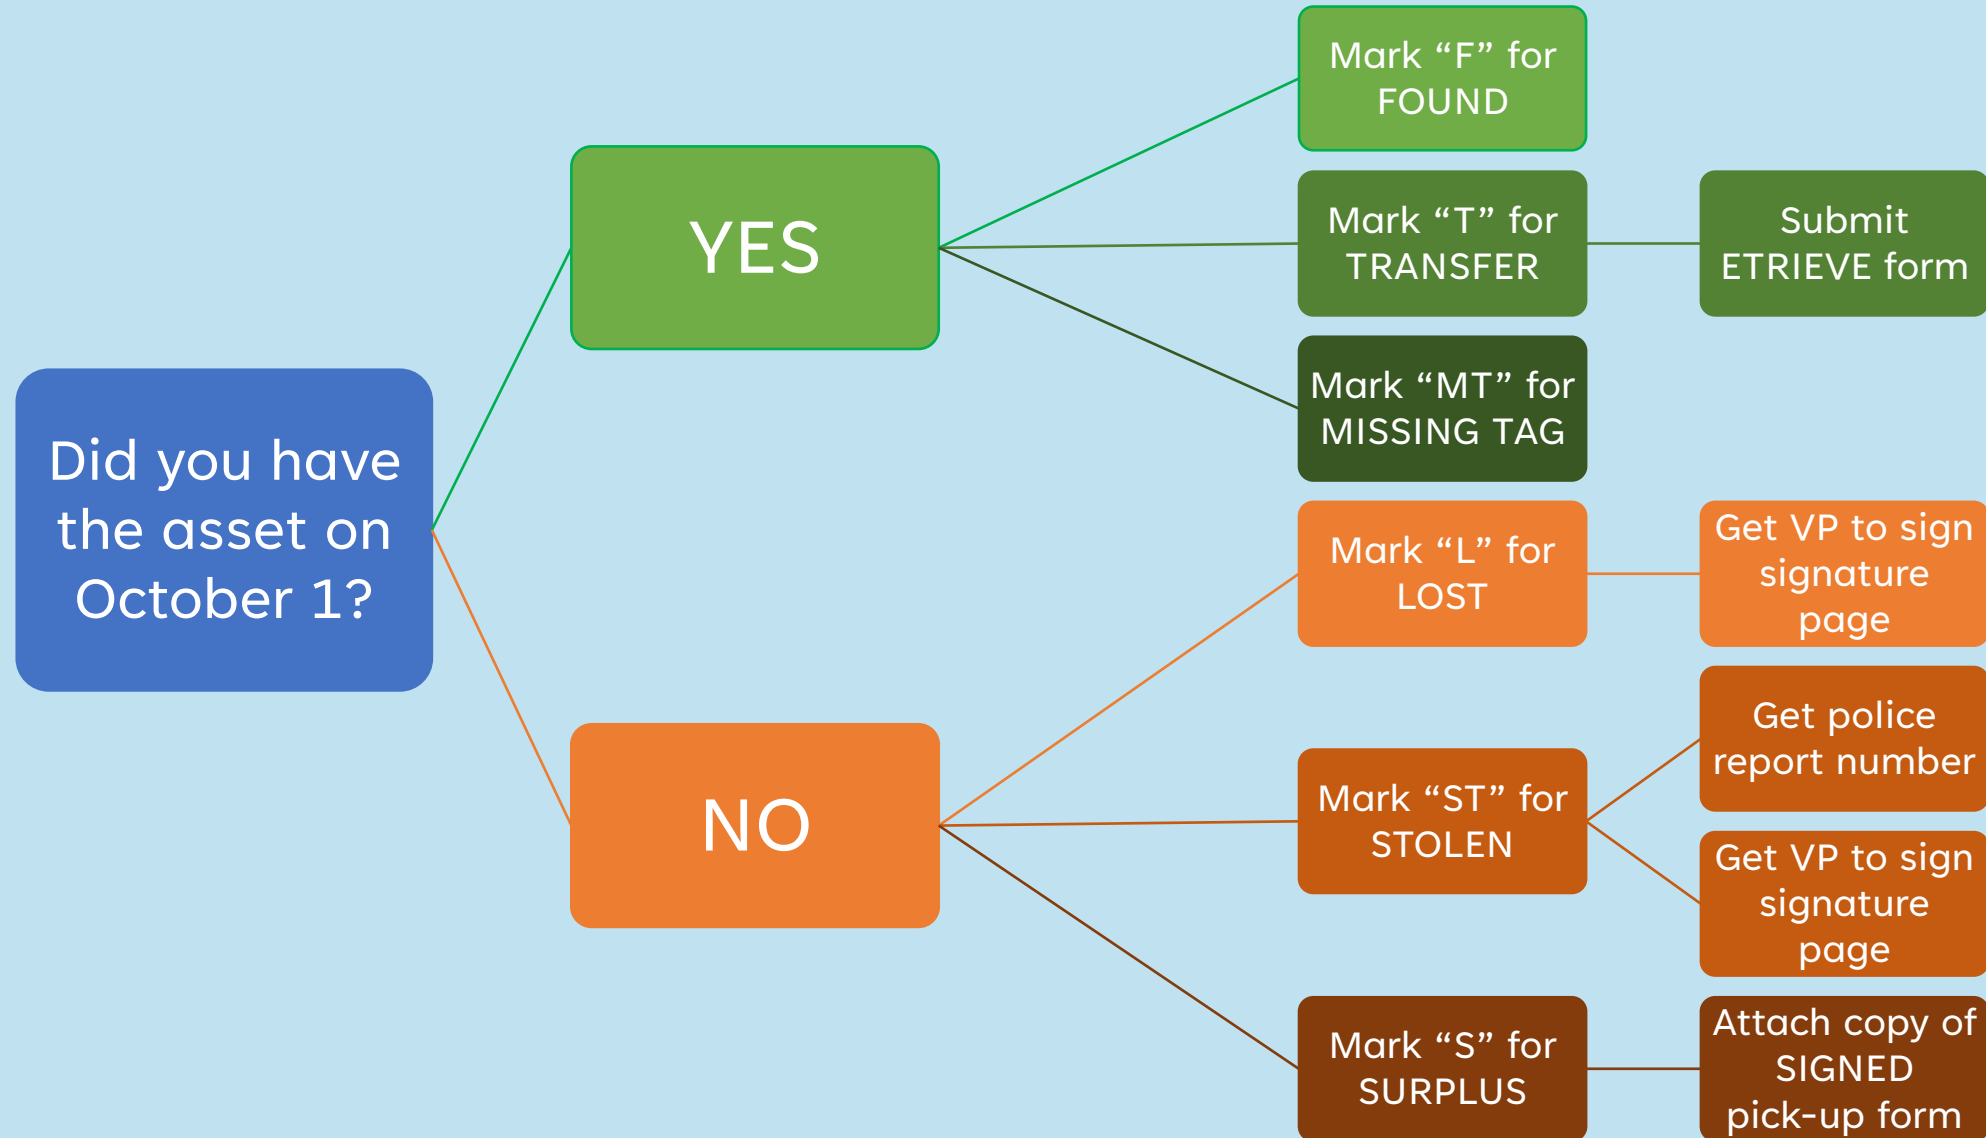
Did you have the asset on October 1?

YES

Mark “F” for FOUND

Mark “T” for TRANSFER

Submit ETRIEVE form

Mark “MT” for MISSING TAG

NO

Mark “L” for LOST

Get VP to sign signature page

Mark “ST” for STOLEN

Get police report number

Get VP to sign signature page

Mark “S” for SURPLUS

Attach copy of SIGNED pick-up form